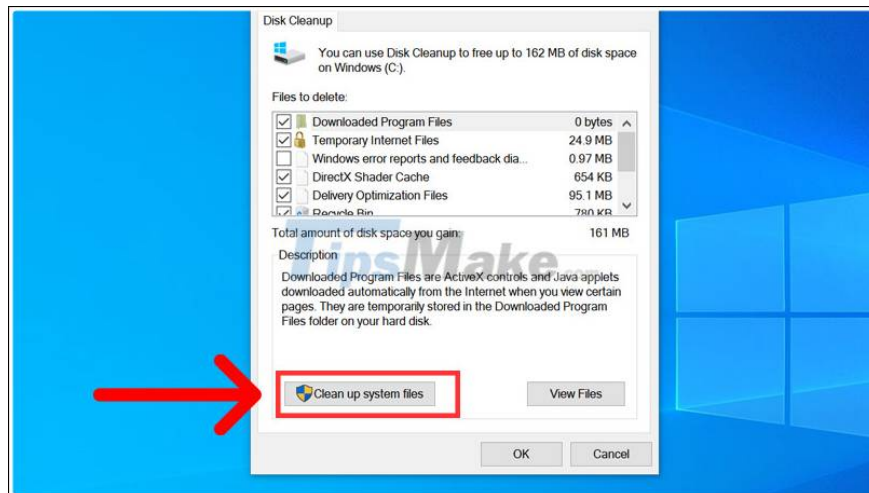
Disk Cleanup

You can use Disk Cleanup to free up to 162 MB of disk space on Windows (C:).

Files to delete:

| | |
|---|---|
| Downloaded Program Files | 0 bytes |
| Temporary Internet Files | 24.9 MB |
| Windows error reports and feedback dia... | 0.97 MB |
| DirectX Shader Cache | 654 KB |
| Delivery Optimization Files | 95.1 MB |
| Recycle Bin | 780 KB |

Total amount of disk space you gain: 161 MB

Description

Downloaded Program Files are ActiveX controls and Java applets downloaded automatically from the Internet when you view certain pages. They are temporarily stored in the Downloaded Program Files folder on your hard disk.

Clean up system files

View Files

OK

Cancel

TipsMake